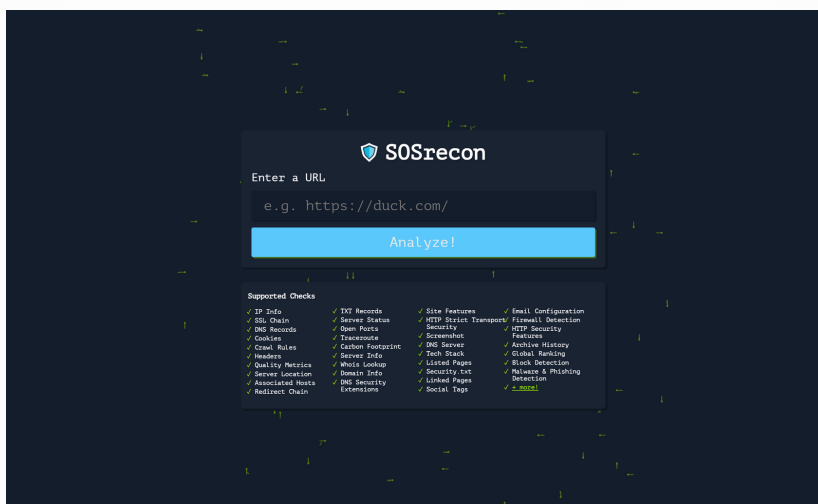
SOSrecon

Enter a URL

e.g. https://duck.com/

Analyze!

Supported Checks

✓ IP Info
✓ SSL Chain
✓ DNS Records
✓ Cookies
✓ Crawl Rules
✓ Headers
✓ Quality Metrics
✓ Server Location
✓ Associated Hosts
✓ Redirect Chain

✓ TXT Records
✓ Server Status
✓ Open Ports
✓ Traceroute
✓ Carbon Footprint
✓ Server Info
✓ Whois Lookup
✓ Domain Info
✓ DNS Security Extensions

✓ Site Features
✓ HTTP Strict Transport Security
✓ Screenshot
✓ DNS Server
✓ Tech Stack
✓ Listed Pages
✓ Security.txt
✓ Linked Pages
✓ Social Tags

✓ Email Configuration
✓ Firewall Detection
✓ HTTP Security Features
✓ Archive History
✓ Global Ranking
✓ Block Detection
✓ Malware & Phishing Detection
✓ + more!